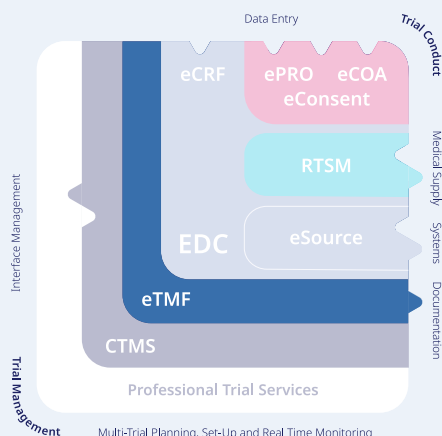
Data Entry

Trial Conduct

eCRF

ePRO

eCOA

eConsent

RTSM

Medical Supply

EDC

eSource

Systems

eTMF

Documentation

CTMS

Interface Management

Professional Trial Services

Trial Management

Multi-Trial Planning, Set-Up and Real Time Monitoring